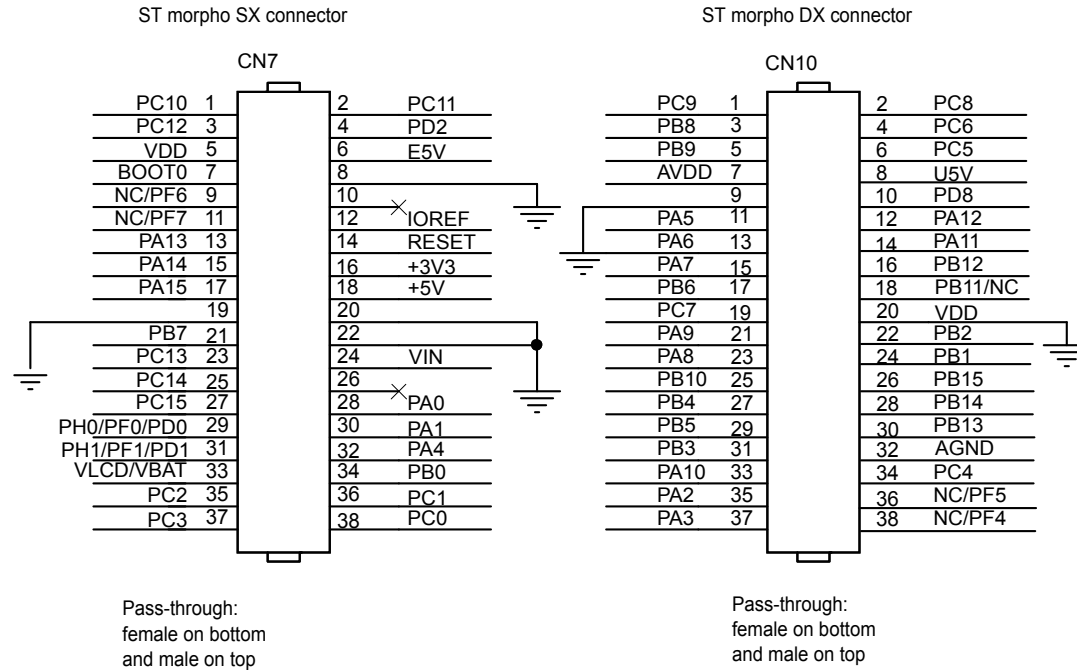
ST morpho SX connector

CN7

PC10 1
PC12 3
VDD 5
BOOT0 7
NC/PF6 9
NC/PF7 11
PA13 13
PA14 15
PA15 17
19
PB7 21
PC13 23
PC14 25
PC15 27
PH0/PF0/PD0 29
PH1/PF1/PD1 31
VLCD/VBAT 33
PC2 35
PC3 37

2 PC11
4 PD2
6 E5V
8
10
12 IOREF
14 RESET
16 +3V3
18 +5V
20
22
24 VIN
26
28 PA0
30 PA1
32 PA4
34 PB0
36 PC1
38 PC0

Pass-through: female on bottom and male on top

ST morpho DX connector

CN10

PC9 1
PB8 3
PB9 5
AVDD 7
9
PA5 11
PA6 13
PA7 15
PB6 17
PC7 19
PA9 21
PA8 23
PB10 25
PB4 27
PB5 29
PB3 31
PA10 33
PA2 35
PA3 37

2 PC8
4 PC6
6 PC5
8 U5V
10 PD8
12 PA12
14 PA11
16 PB12
18 PB11/NC
20 VDD
22 PB2
24 PB1
26 PB15
28 PB14
30 PB13
32 AGND
34 PC4
36 NC/PF5
38 NC/PF4

Pass-through: female on bottom and male on top